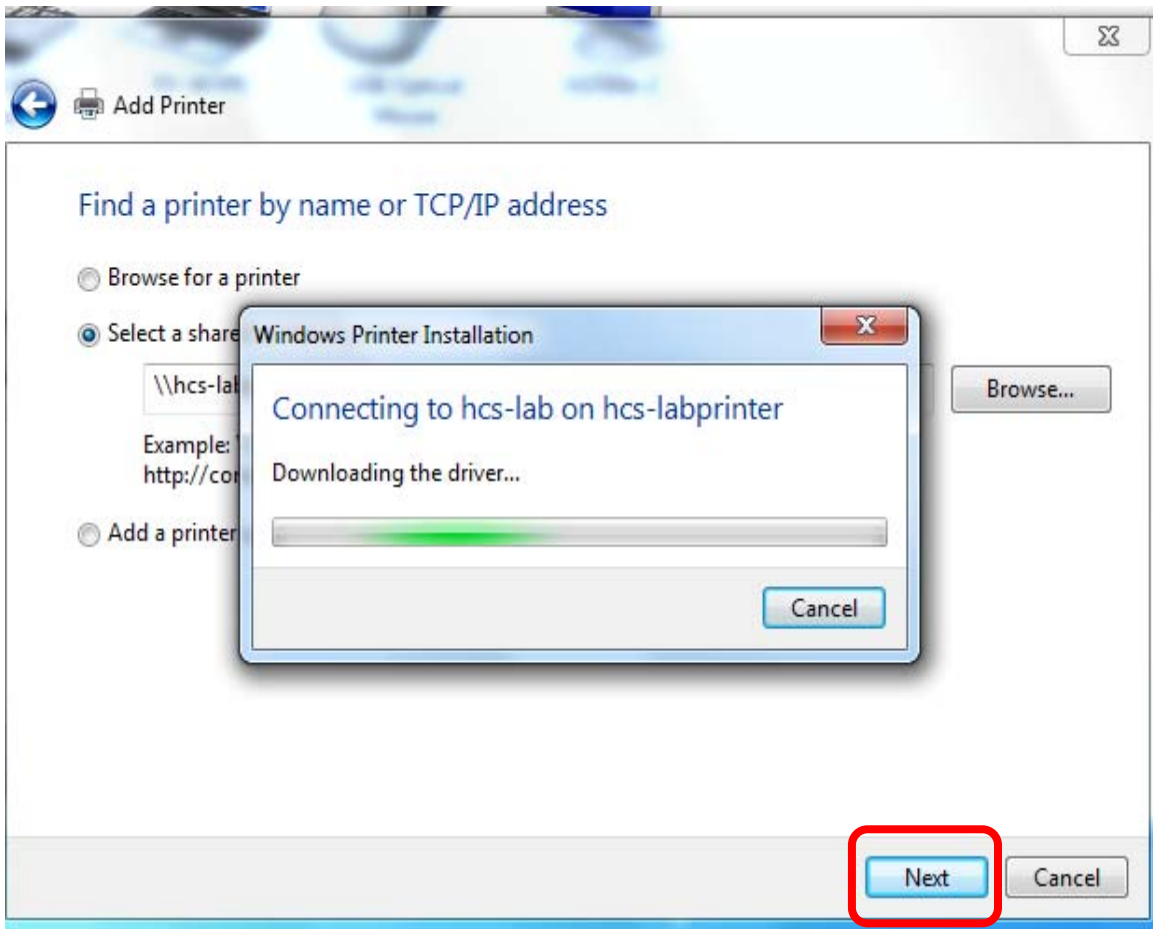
Add Printer

Find a printer by name or TCP/IP address

Browse for a printer

Select a share

\\hcs-lal

Example:
http://cor

Add a printer

Browse...

Windows Printer Installation

Connecting to hcs-lab on hcs-labprinter

Downloading the driver...

Cancel

Next

Cancel